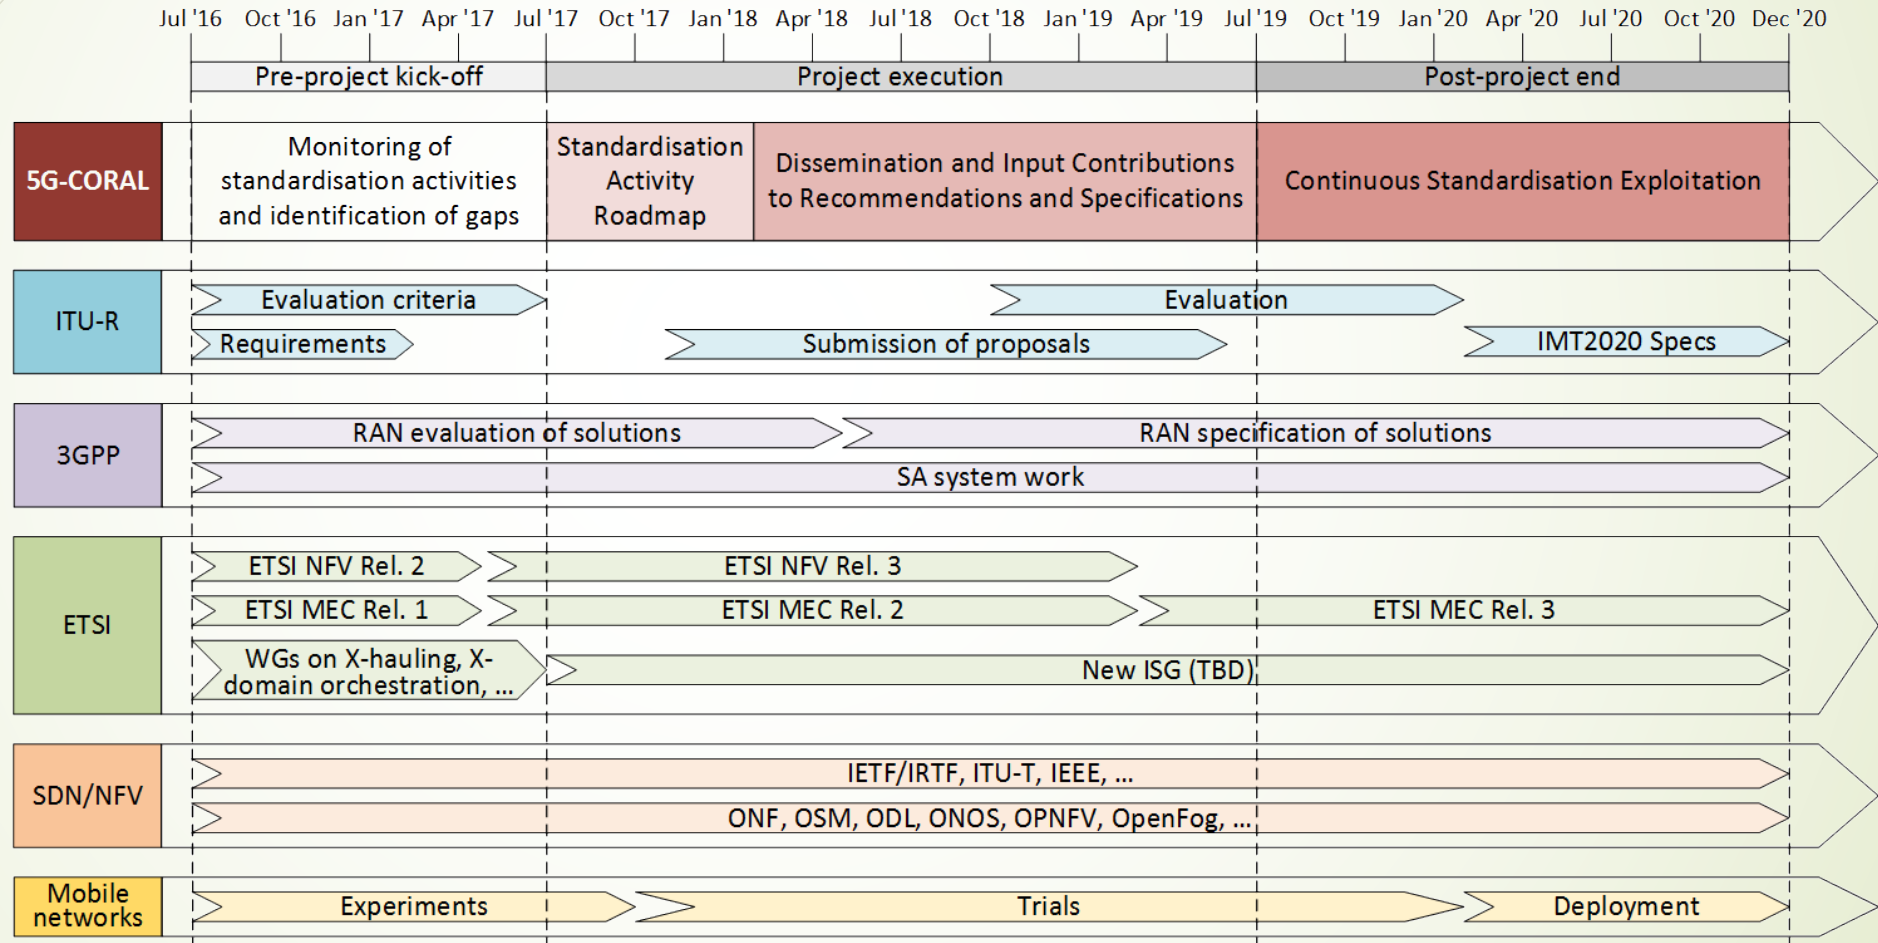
Jul '16 Oct '16 Jan '17 Apr '17 Jul '17 Oct '17 Jan '18 Apr '18 Jul '18 Oct '18 Jan '19 Apr '19 Jul '19 Oct '19 Jan '20 Apr '20 Jul '20 Oct '20 Dec '20

Pre-project kick-off | Project execution | Post-project end

5G-CORAL
Monitoring of standardisation activities and identification of gaps
Standardisation Activity Roadmap
Dissemination and Input Contributions to Recommendations and Specifications
Continuous Standardisation Exploitation

ITU-R
Evaluation criteria
Evaluation
Requirements
Submission of proposals
IMT2020 Specs

3GPP
RAN evaluation of solutions
RAN specification of solutions
SA system work

ETSI
ETSI NFV Rel. 2
ETSI NFV Rel. 3
ETSI MEC Rel. 1
ETSI MEC Rel. 2
ETSI MEC Rel. 3
WGs on X-hauling, X-domain orchestration, ...
New ISG (TBD)

SDN/NFV
IETF/IRTF, ITU-T, IEEE, ...
ONF, OSM, ODL, ONOS, OPNFV, OpenFog, ...

Mobile networks
Experiments
Trials
Deployment